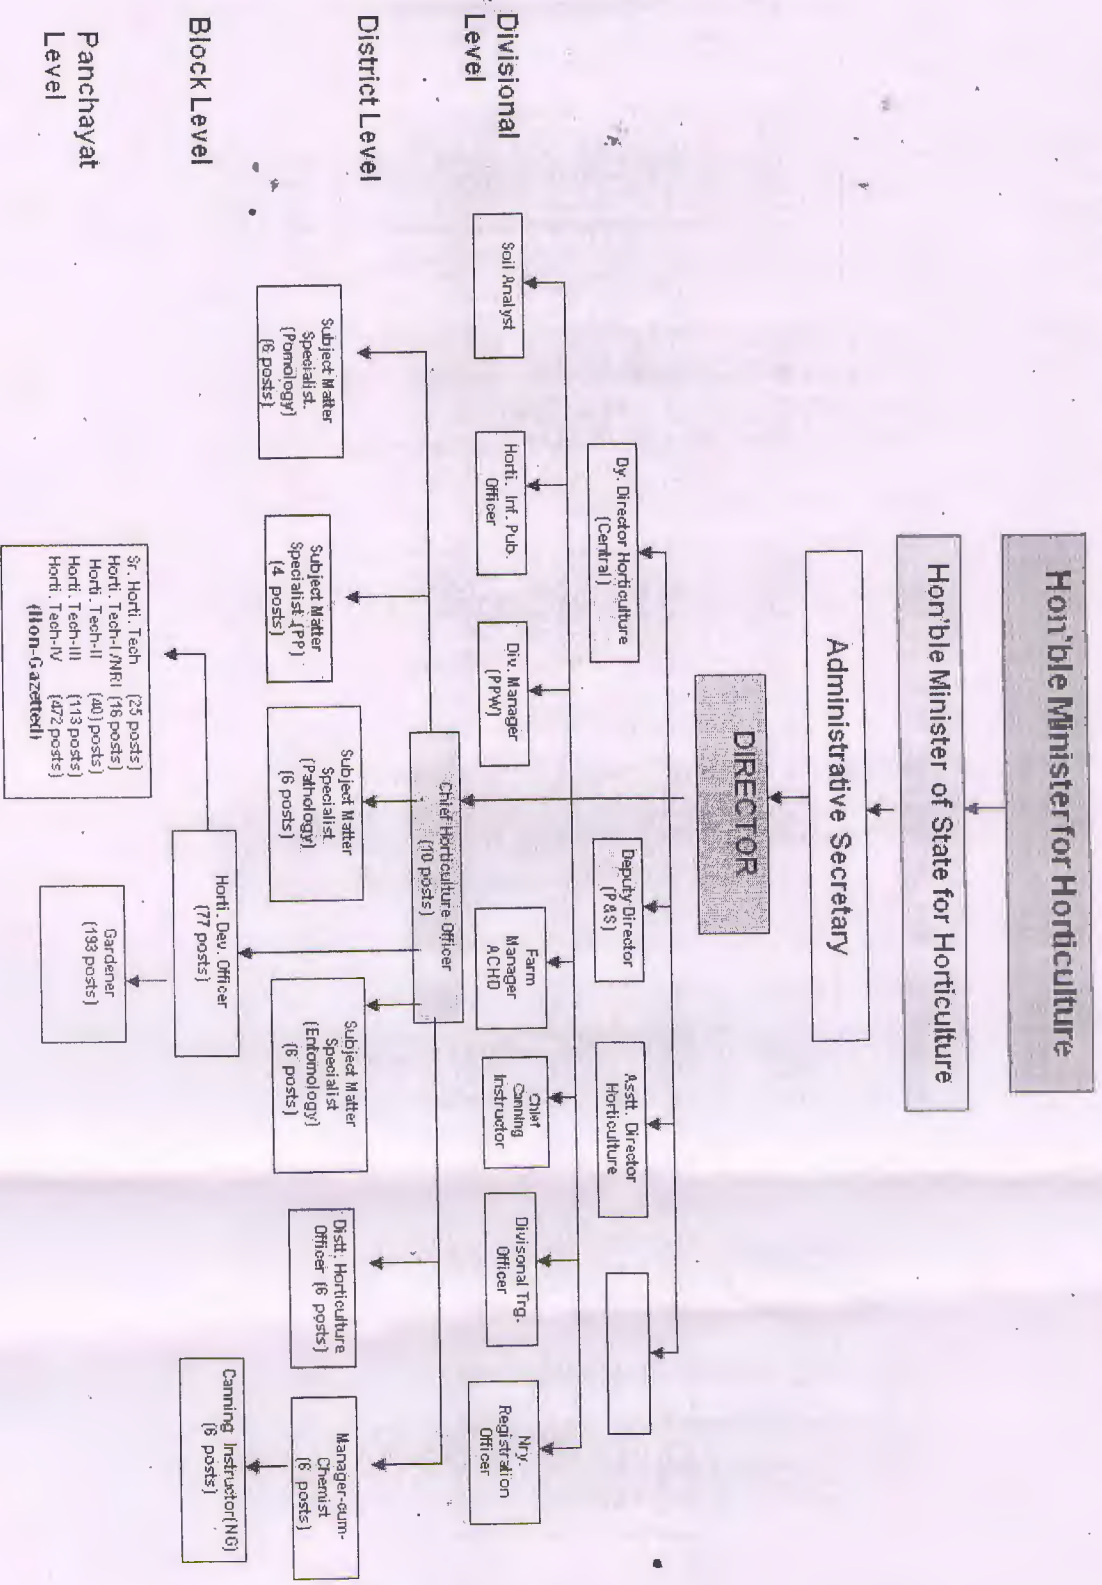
Hon'ble Minister for Horticulture

Hon'ble Minister of State for Horticulture

Administrative Secretary

DIRECTOR

Divisional Level

District Level

Block Level

Panchayat Level

Dy. Director Horticulture (Central)

Deputy Director (P&S)

Asstt. Director Horticulture

Soil Analyst

Horti. Inf. Pub. Officer

Div. Manager (PPW)

Farm Manager ACHD

Chief Canning Instructor

Divisional Trg. Officer

Nry. Registration Officer

Chief Horticulture Officer (10 posts)

Subject Matter Specialist (Pomology) (6 posts)

Subject Matter Specialist (PP) (4 posts)

Subject Matter Specialist (Pathology) (6 posts)

Subject Matter Specialist (Entomology) (6 posts)

Distt. Horticulture Officer (6 posts)

Manager-cum-Chemist (6 posts)

Horti. Dev. Officer (77 posts)

Canning Instructor (NG) (6 posts)

Sr. Horti. Tech (25 posts)
Horti. Tech-I/NRI (16 posts)
Horti. Tech-II (40) posts)
Horti. Tech-III (113 posts)
Horti. Tech-IV (472 posts)
(Non-Gazetted)

Gardener (133 posts)